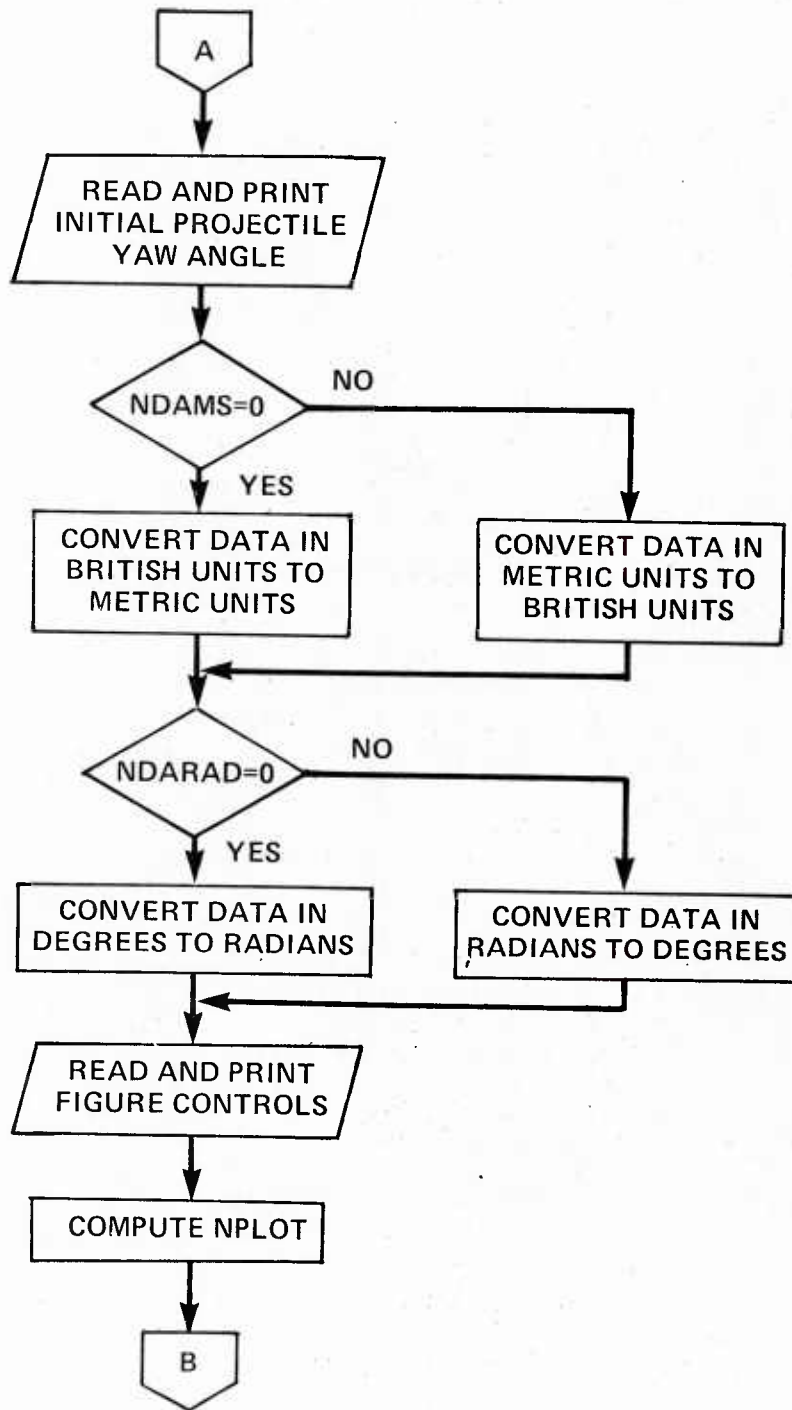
A

READ AND PRINT INITIAL PROJECTILE YAW ANGLE

NDAMS=0

NO

YES

CONVERT DATA IN BRITISH UNITS TO METRIC UNITS

CONVERT DATA IN METRIC UNITS TO BRITISH UNITS

NDARAD=0

NO

YES

CONVERT DATA IN DEGREES TO RADIANS

CONVERT DATA IN RADIANS TO DEGREES

READ AND PRINT FIGURE CONTROLS

COMPUTE NPLOT

B